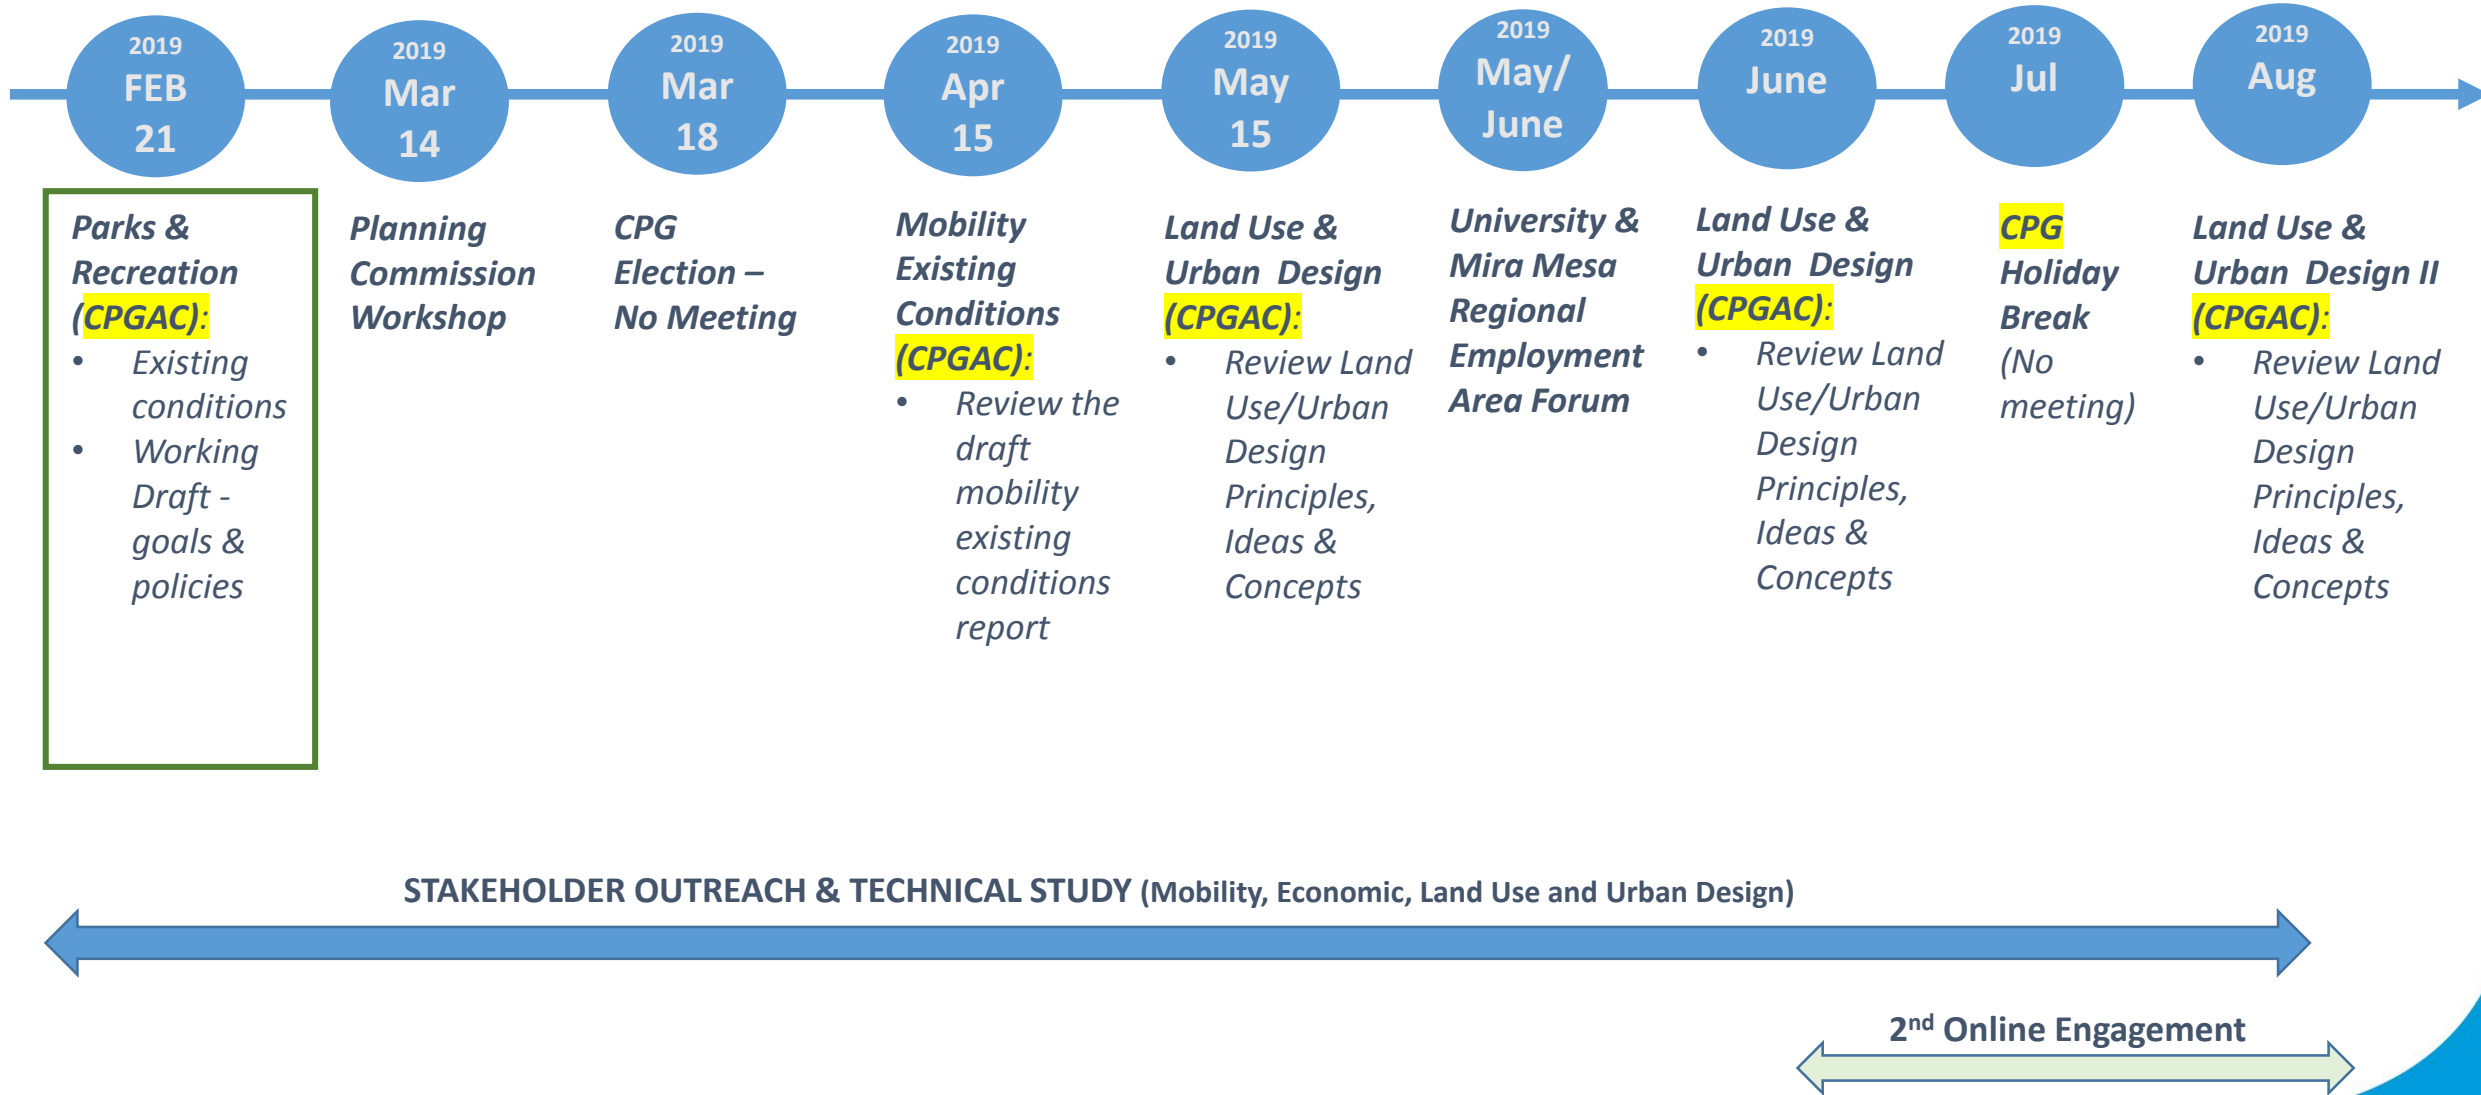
2019 FEB 21

2019 Mar 14

2019 Mar 18

2019 Apr 15

2019 May 15

2019 May/ June

2019 June

2019 Jul

2019 Aug

Parks & Recreation (CPGAC):
- Existing conditions
- Working Draft - goals & policies

Planning Commission Workshop

CPG Election – No Meeting

Mobility Existing Conditions (CPGAC):
- Review the draft mobility existing conditions report

Land Use & Urban Design (CPGAC):
- Review Land Use/Urban Design Principles, Ideas & Concepts

University & Mira Mesa Regional Employment Area Forum

Land Use & Urban Design (CPGAC):
- Review Land Use/Urban Design Principles, Ideas & Concepts

CPG Holiday Break (No meeting)

Land Use & Urban Design II (CPGAC):
- Review Land Use/Urban Design Principles, Ideas & Concepts

STAKEHOLDER OUTREACH & TECHNICAL STUDY (Mobility, Economic, Land Use and Urban Design)

2$^{nd}$ Online Engagement